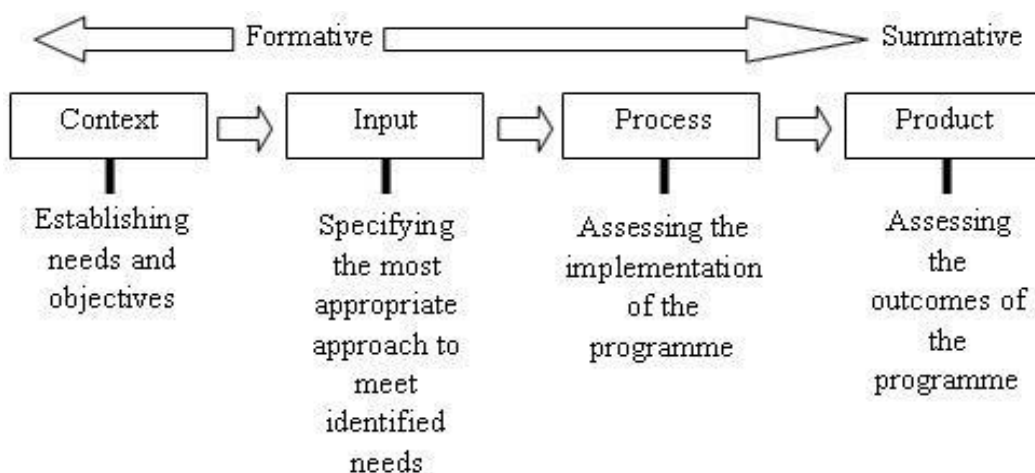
Formative

Summative

Context

Input

Process

Product

Establishing needs and objectives

Specifying the most appropriate approach to meet identified needs

Assessing the implementation of the programme

Assessing the outcomes of the programme